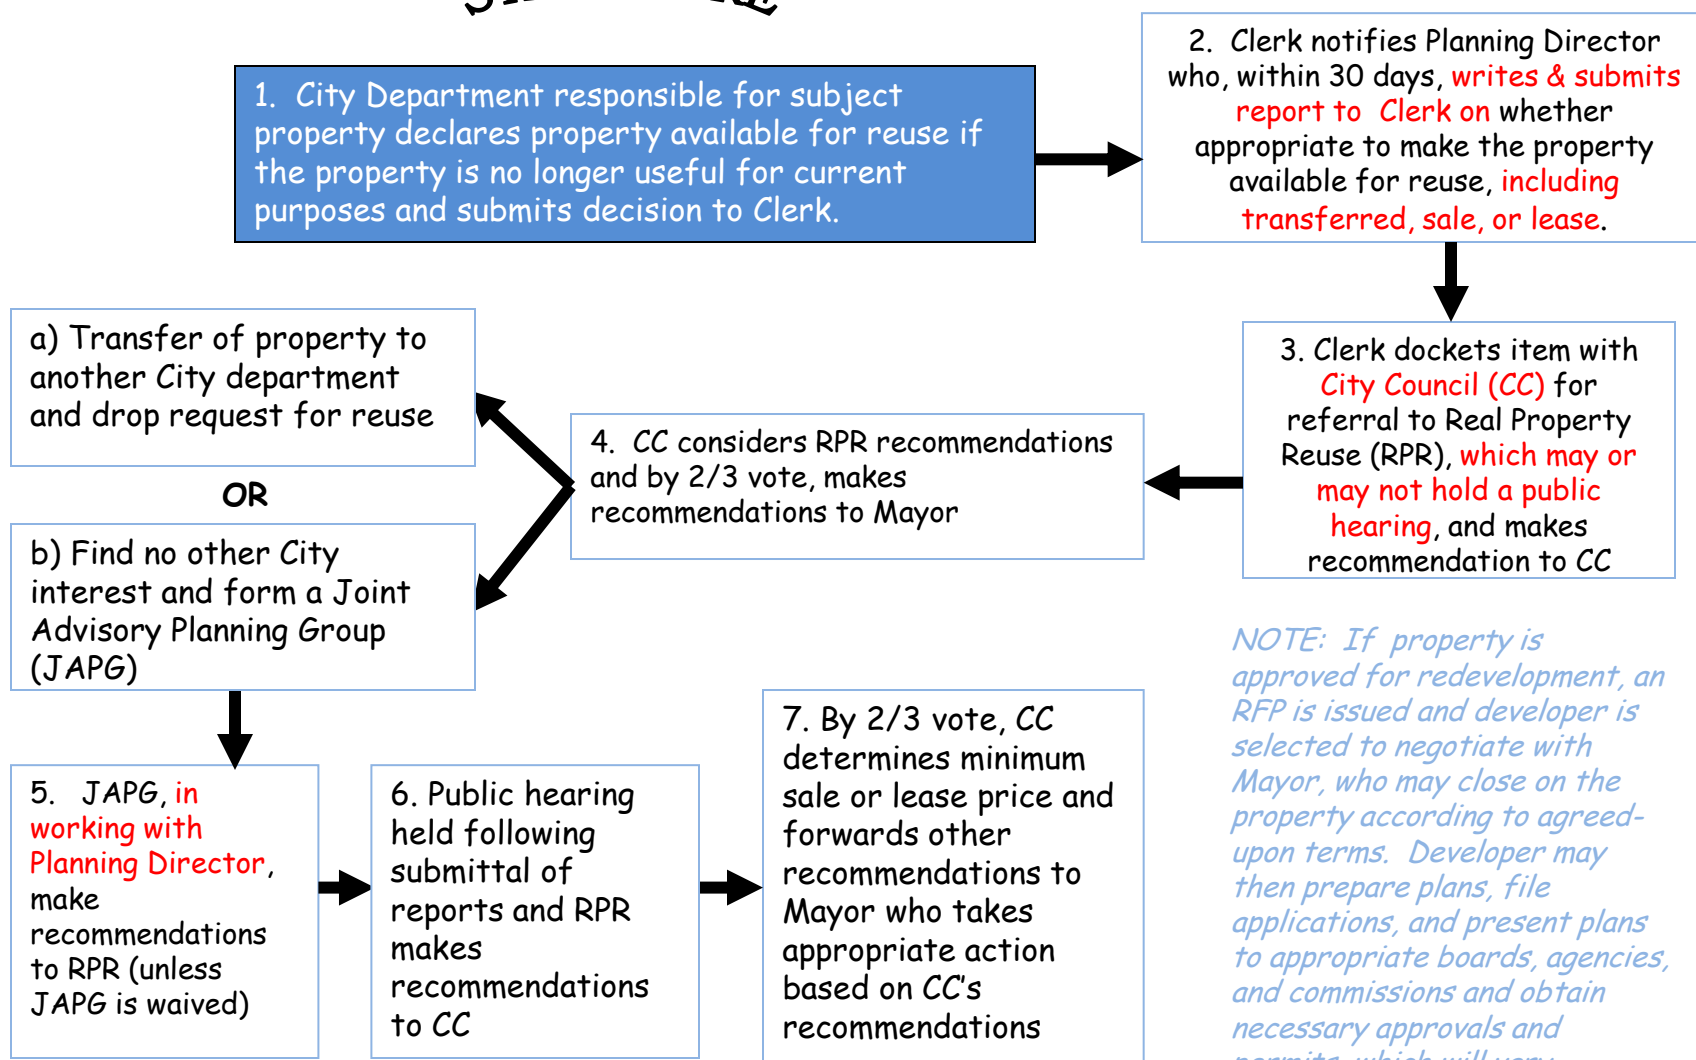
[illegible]

1. City Department responsible for subject property declares property available for reuse if the property is no longer useful for current purposes and submits decision to Clerk.

2. Clerk notifies Planning Director who, within 30 days, writes & submits report to Clerk on whether appropriate to make the property available for reuse, including transferred, sale, or lease.

3. Clerk dockets item with City Council (CC) for referral to Real Property Reuse (RPR), which may or may not hold a public hearing, and makes recommendation to CC

4. CC considers RPR recommendations and by 2/3 vote, makes recommendations to Mayor

a) Transfer of property to another City department and drop request for reuse

OR

b) Find no other City interest and form a Joint Advisory Planning Group (JAPG)

5. JAPG, in working with Planning Director, make recommendations to RPR (unless JAPG is waived)

6. Public hearing held following submittal of reports and RPR makes recommendations to CC

7. By 2/3 vote, CC determines minimum sale or lease price and forwards other recommendations to Mayor who takes appropriate action based on CC's recommendations

NOTE: If property is approved for redevelopment, an RFP is issued and developer is selected to negotiate with Mayor, who may close on the property according to agreed-upon terms. Developer may then prepare plans, file applications, and present plans to appropriate boards, agencies, and commissions and obtain necessary approvals and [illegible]